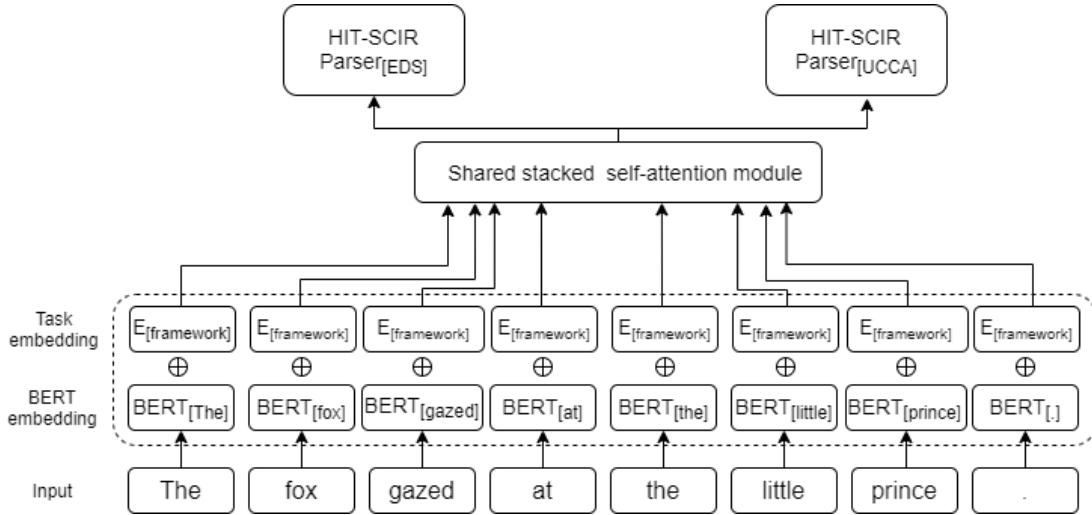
HIT-SCIR Parser$_{[EDS]}$

HIT-SCIR Parser$_{[UCCA]}$

Shared stacked self-attention module

Task embedding

BERT embedding

Input

E$_{[framework]}$ E$_{[framework]}$ E$_{[framework]}$ E$_{[framework]}$ E$_{[framework]}$ E$_{[framework]}$ E$_{[framework]}$ E$_{[framework]}$

$\oplus$ $\oplus$ $\oplus$ $\oplus$ $\oplus$ $\oplus$ $\oplus$ $\oplus$

BERT$_{[The]}$ BERT$_{[fox]}$ BERT$_{[gazed]}$ BERT$_{[at]}$ BERT$_{[the]}$ BERT$_{[little]}$ BERT$_{[prince]}$ BERT$_{[.]}$

The fox gazed at the little prince .